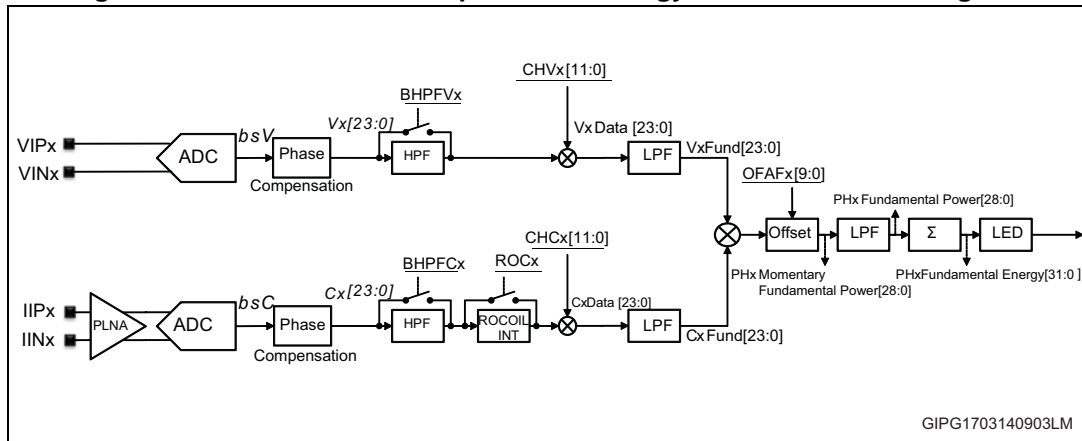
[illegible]

CHVx[11:0]

BHPFVx

VIPx
VINx
ADC
bsV
Phase Compensation
Vx[23:0]
HPF
Vx Data [23:0]
LPF
VxFund[23:0]

OFAFx[9:0]

PHx Fundamental Power[28:0]

Offset
LPF
Σ
LED

PHx Momentary Fundamental Power[28:0]

PHxFundamental Energy[31:0 ]

CHCx[11:0]

BHPFCx
ROCx

IIPx
IINx
PLNA
ADC
bsC
Phase Compensation
Cx[23:0]
HPF
ROCOIL INT
CxData [23:0]
LPF
CxFund[23:0]

GIPG1703140903LM